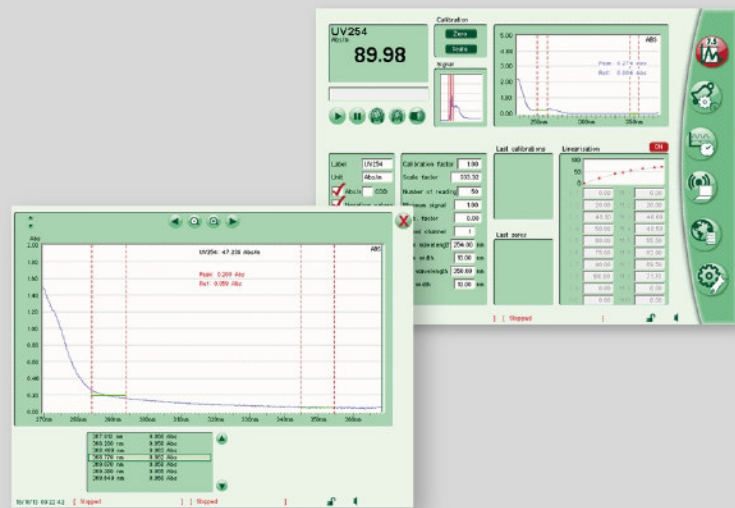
UV254
Abs/m
89.98

Calibration
Zero
Scale

Signal

ABS
Peak: 0.274 Abs
Ref: 0.006 Abs
250nm 300nm 350nm

Label UV254
Unit Abs/m
Abs/m ODS
Negative values

Calibration factor 1.00
Scale factor 333.32
Number of reading 50
Minimum signal 1.00
Offset factor 0.00
Spread channel 1
Peak wavelength 254.00 nm
Peak width 10.00 nm
Ref. wavelength 350.00 nm
Ref. width 10.00 nm

Last calibrations

Last zeros

Linearisation ON
100
50
0
0.00 0.00
20.00 20.00
40.00 40.00
50.00 50.00
60.00 60.00
75.00 75.00
80.00 80.00
90.00 90.00
100.00 100.00
0.00 0.00

[ ] Stopped

UV254: 47.239 Abs/m
ABS
Peak: 0.208 Abs
Ref: 0.059 Abs
Abs
2.00
1.80
1.60
1.40
1.20
1.00
0.80
0.60
0.40
0.20
0.00
270nm 280nm 290nm 300nm 310nm 320nm 330nm 340nm 350nm 360nm

267.610 nm 0.856 Abs
268.200 nm 0.856 Abs
268.490 nm 0.856 Abs
268.770 nm 0.856 Abs
269.070 nm 0.856 Abs
269.350 nm 0.856 Abs
269.640 nm 0.856 Abs

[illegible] 09:22:42 [ ] Stopped [ ] Stopped [ ]